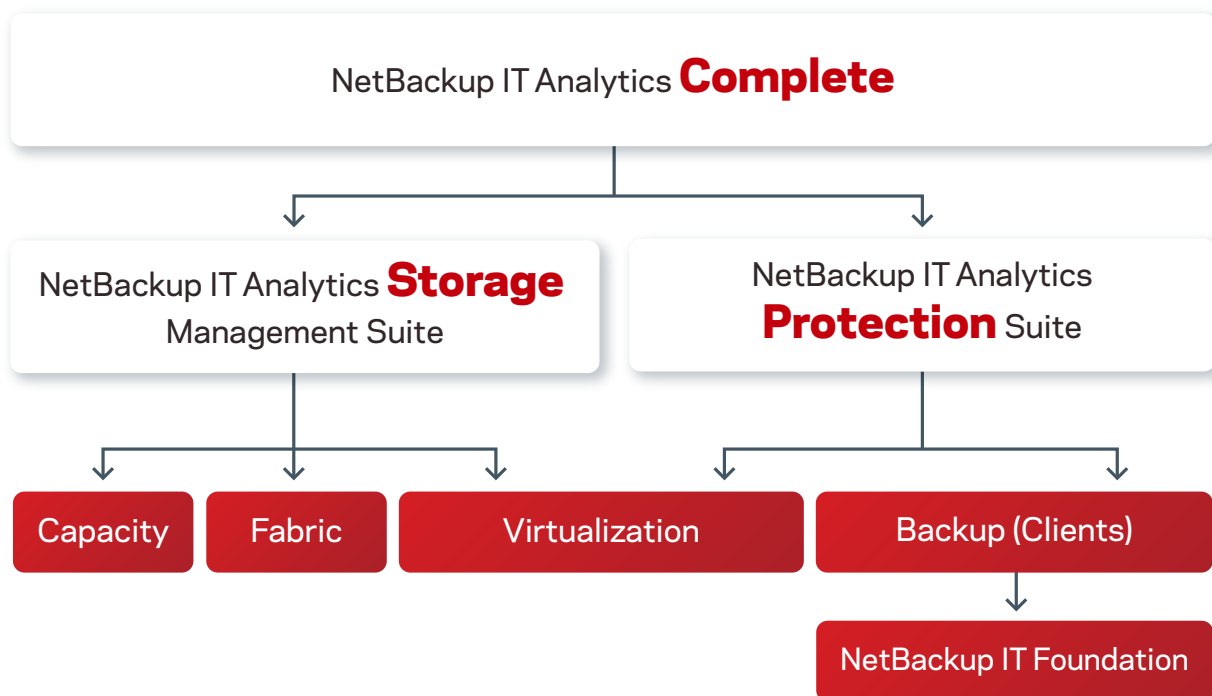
NetBackup IT Analytics **Complete**

NetBackup IT Analytics **Storage** Management Suite

NetBackup IT Analytics **Protection** Suite

Capacity

Fabric

Virtualization

Backup (Clients)

NetBackup IT Foundation